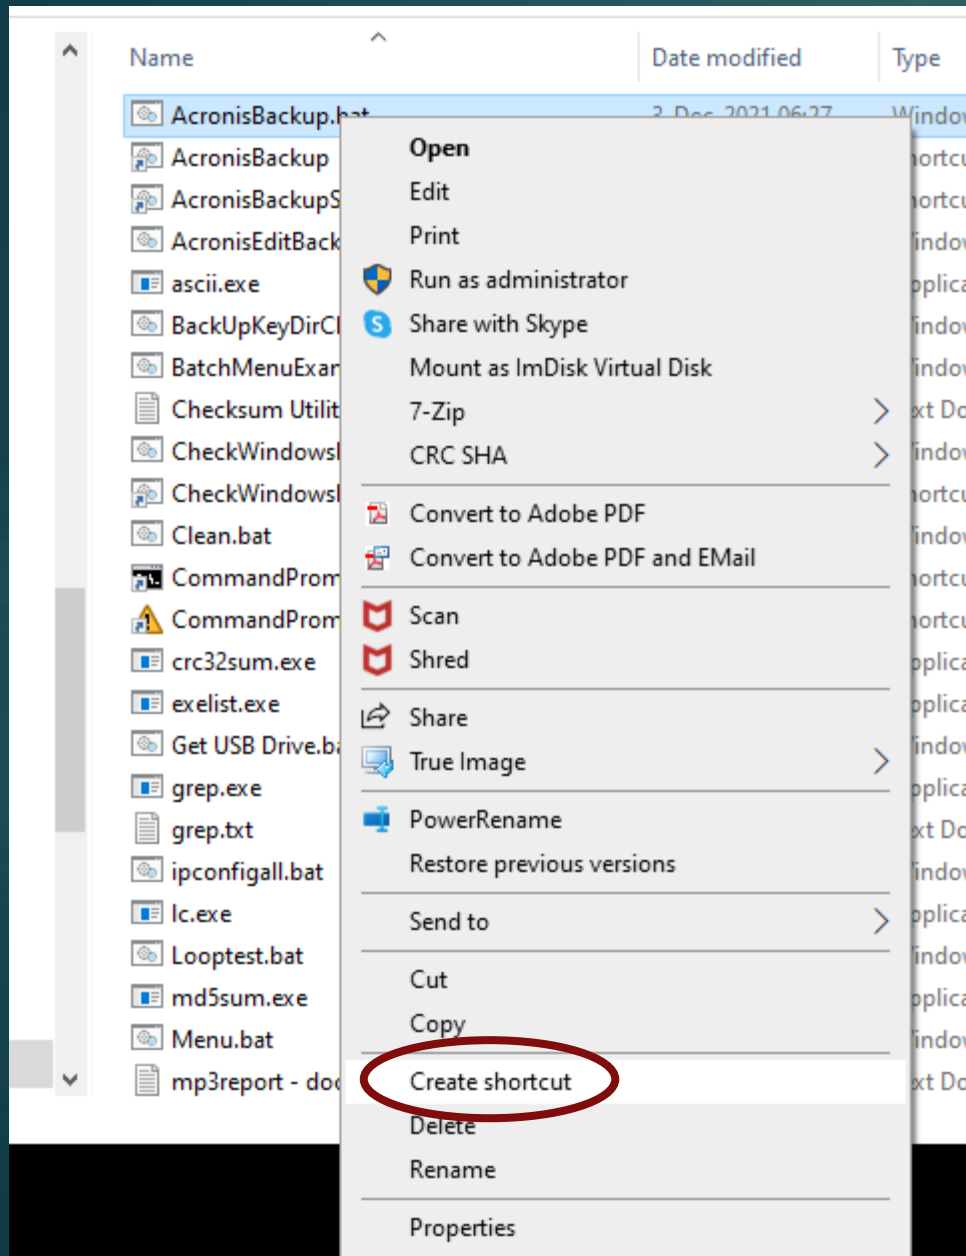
Name | Date modified | Type

AcronisBackup.b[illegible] | 3-Dec-2021 06:27 | Windo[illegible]
AcronisBackup | ortc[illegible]
AcronisBackupS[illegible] | ortc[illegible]
AcronisEditBack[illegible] | indo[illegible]
ascii.exe | plica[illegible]
BackUpKeyDirCl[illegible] | indo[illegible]
BatchMenuExar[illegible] | indo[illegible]
Checksum Utilit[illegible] | xt Do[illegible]
CheckWindowsl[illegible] | indo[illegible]
CheckWindowsl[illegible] | ortc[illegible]
Clean.bat | indo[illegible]
CommandProm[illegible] | ortc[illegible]
CommandProm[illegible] | ortc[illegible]
crc32sum.exe | plica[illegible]
exelist.exe | plica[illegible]
Get USB Drive.b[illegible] | indo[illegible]
grep.exe | plica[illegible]
grep.txt | xt Do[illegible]
ipconfigall.bat | indo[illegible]
lc.exe | plica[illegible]
Looptest.bat | indo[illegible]
md5sum.exe | plica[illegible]
Menu.bat | indo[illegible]
mp3report - do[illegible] | xt Do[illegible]

Open
Edit
Print
Run as administrator
Share with Skype
Mount as ImDisk Virtual Disk
7-Zip
CRC SHA
Convert to Adobe PDF
Convert to Adobe PDF and EMail
Scan
Shred
Share
True Image
PowerRename
Restore previous versions
Send to
Cut
Copy
Create shortcut
Delete
Rename
Properties